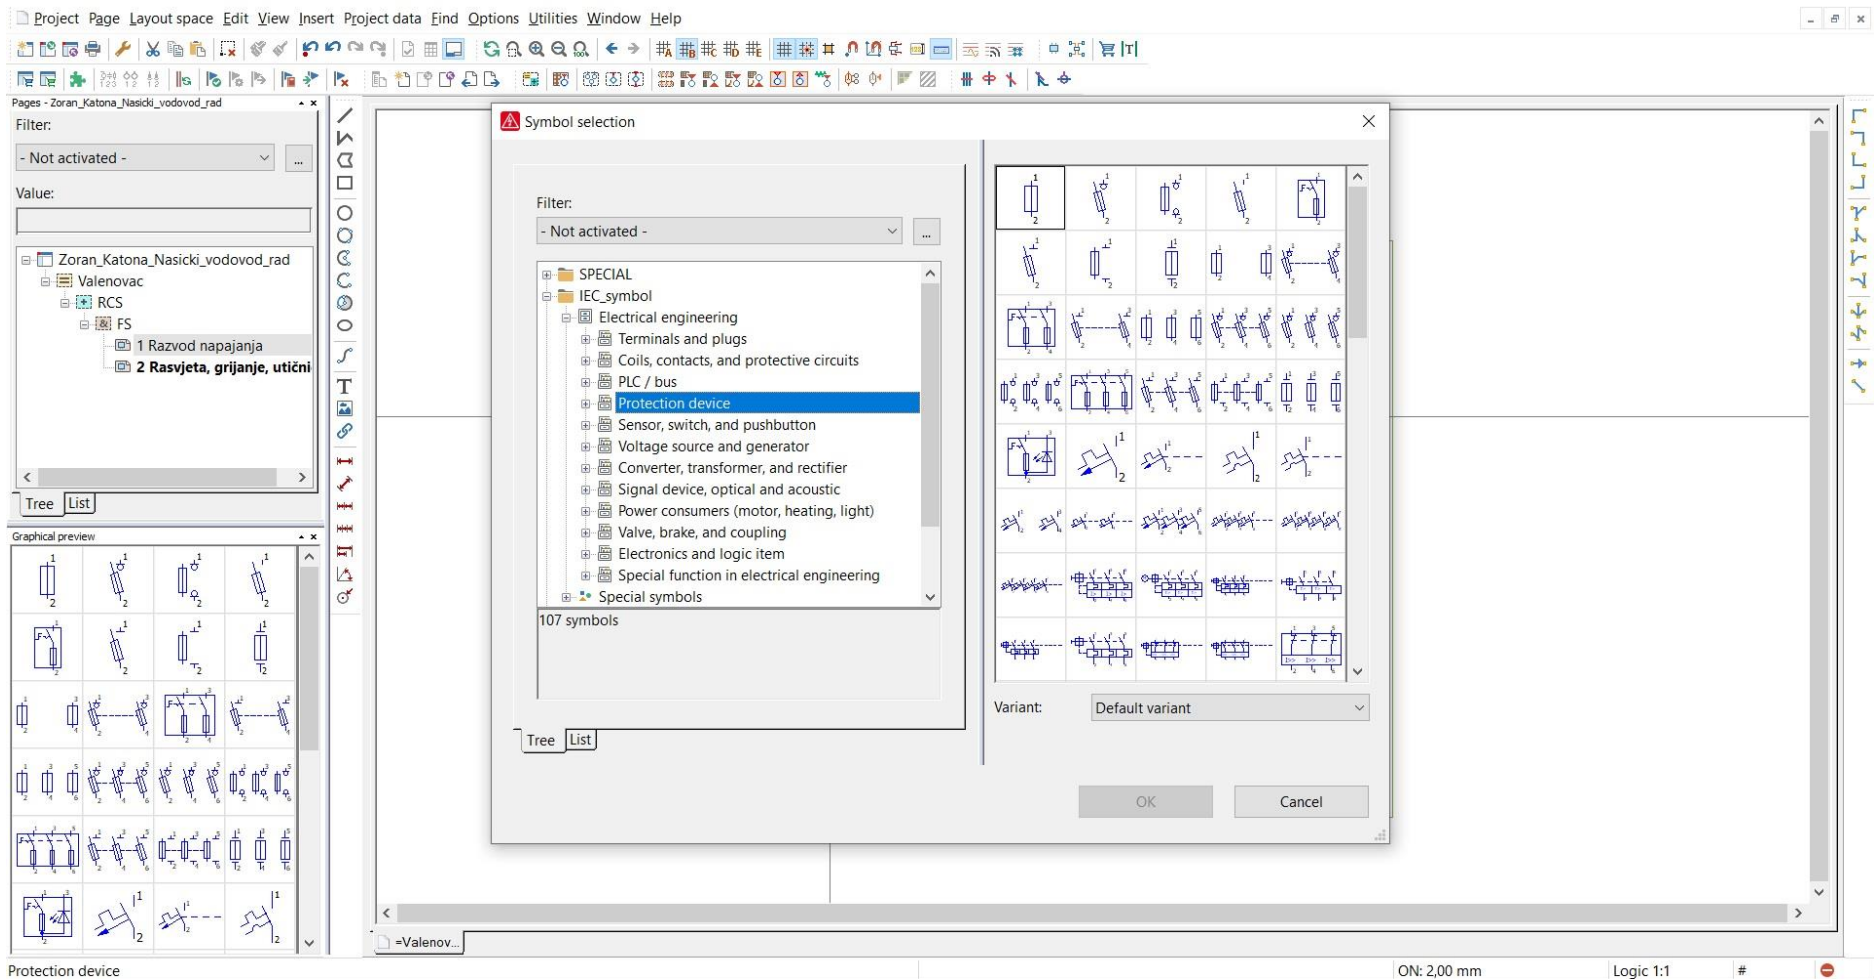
Project Page Layout space Edit View Insert Project data Find Options Utilities Window Help

Pages - Zoran_Katona_Nasicki_vodovod_rad

Filter:

- Not activated -

...

Value:

Zoran_Katona_Nasicki_vodovod_rad
Valenovac
RCS
FS
1 Razvod napajanja
2 Rasvjeta, grijanje, utični

Tree List

Graphical preview

Symbol selection

Filter:

- Not activated -

...

SPECIAL
IEC_symbol
Electrical engineering
Terminals and plugs
Coils, contacts, and protective circuits
PLC / bus
Protection device
Sensor, switch, and pushbutton
Voltage source and generator
Converter, transformer, and rectifier
Signal device, optical and acoustic
Power consumers (motor, heating, light)
Valve, brake, and coupling
Electronics and logic item
Special function in electrical engineering
Special symbols

107 symbols

Tree List

Variant: Default variant

OK Cancel

=Valenov...

Protection device

ON: 2,00 mm Logic 1:1 #